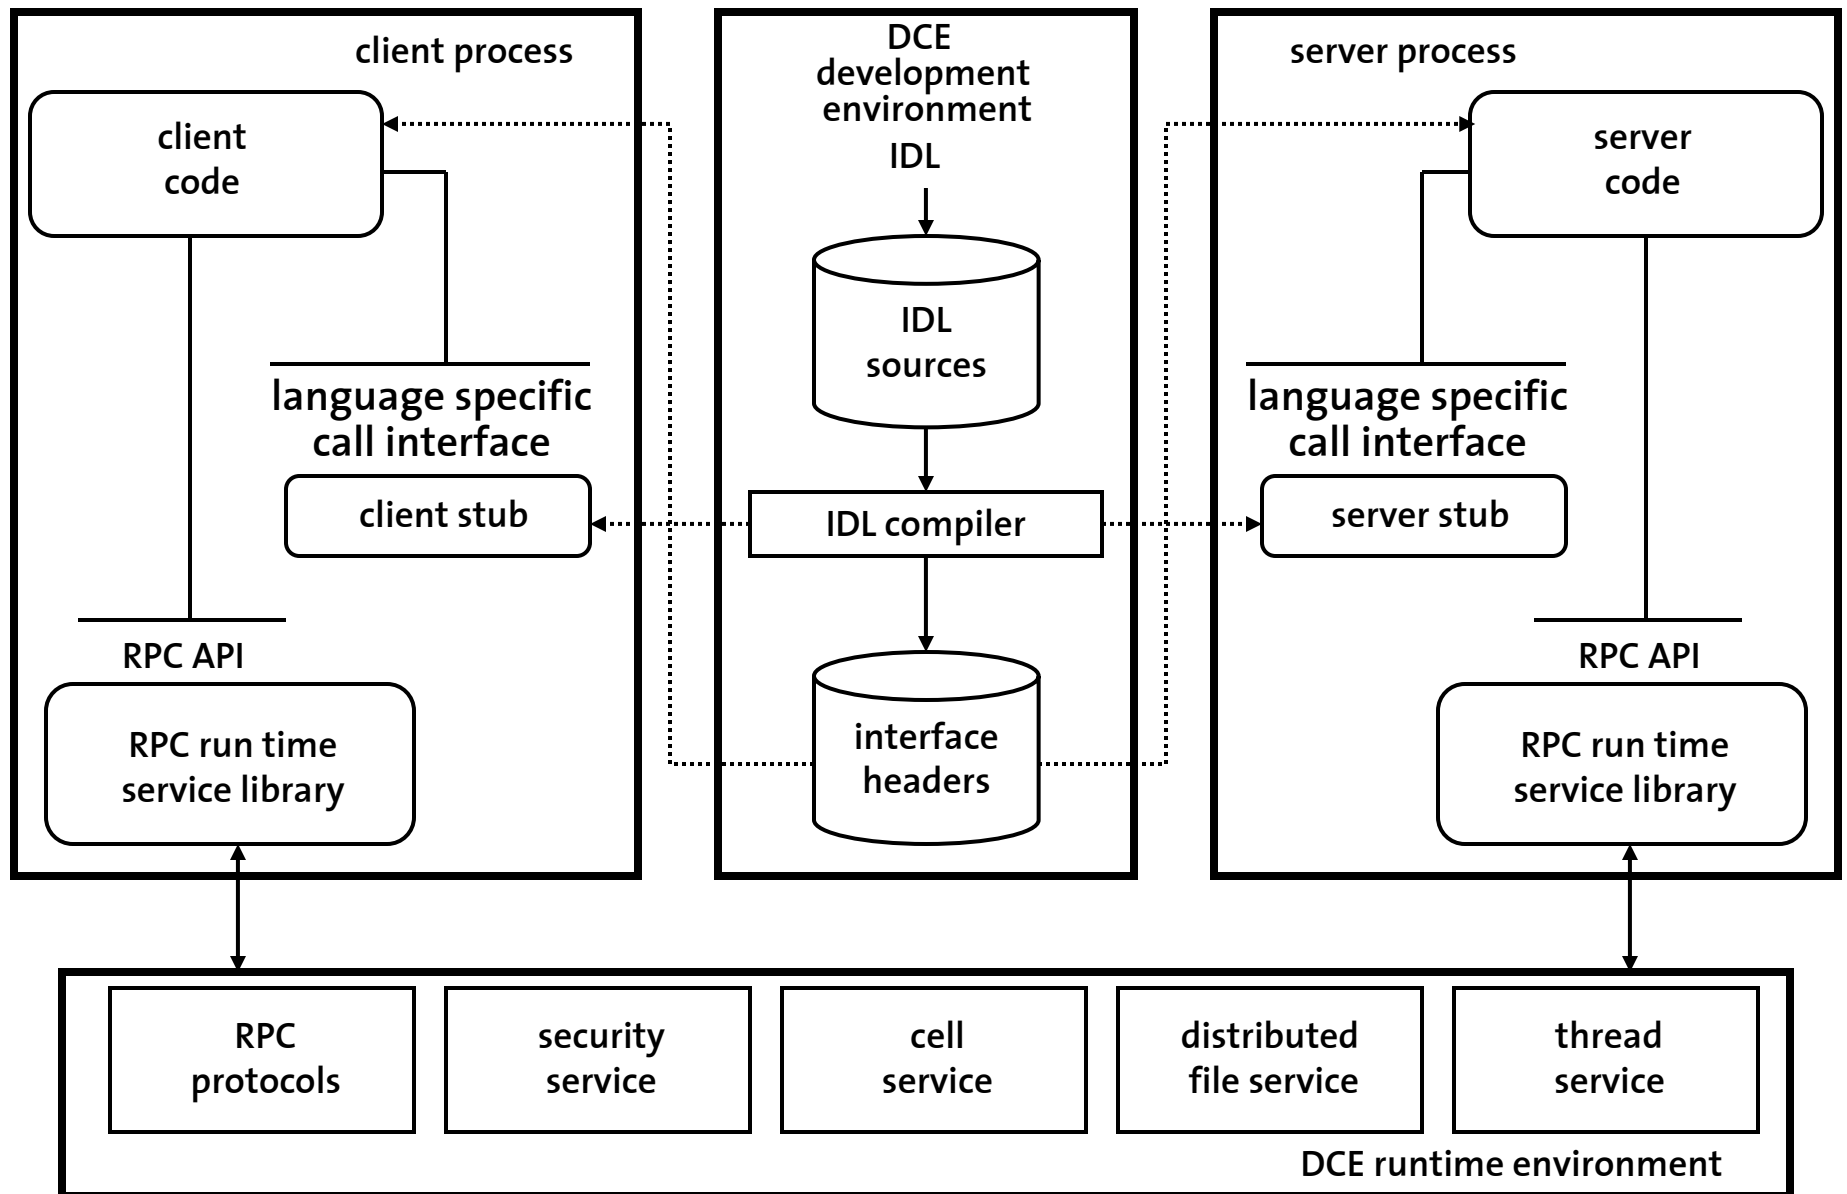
client process

client code

language specific call interface

client stub

RPC API

RPC run time service library

DCE development environment

IDL

IDL sources

IDL compiler

interface headers

server process

server code

language specific call interface

server stub

RPC API

RPC run time service library

RPC protocols

security service

cell service

distributed file service

thread service

DCE runtime environment